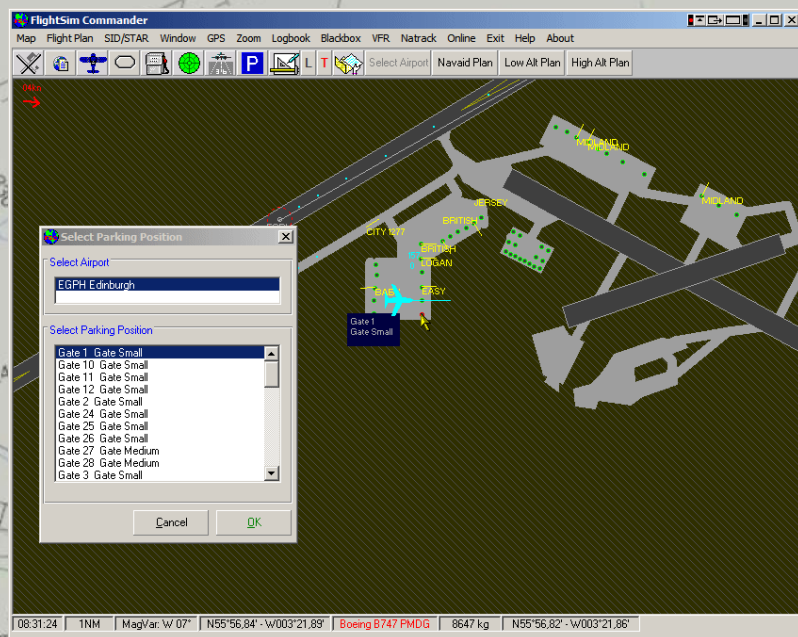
FlightSim Commander

Map Flight Plan SID/STAR Window GPS Zoom Logbook Blackbox VFR Natrack Online Exit Help About

P L T Select Airport Navaid Plan Low Alt Plan High Alt Plan

MIDLAND
MIDLAND
MIDLAND
JERSEY
BRITISH
CITY I277
BRITISH
LOGAN
BABY
EASY

Gate 1
Gate Small

Select Parking Position

Select Airport

EGPH Edinburgh

Select Parking Position

| Gate 1 Gate Small |
|---|
| Gate 10 Gate Small |
| Gate 11 Gate Small |
| Gate 12 Gate Small |
| Gate 2 Gate Small |
| Gate 24 Gate Small |
| Gate 25 Gate Small |
| Gate 26 Gate Small |
| Gate 27 Gate Medium |
| Gate 28 Gate Medium |
| Gate 3 Gate Small |

Cancel OK

08:31:24 1NM MagVar: W 07° N55°56,84' - W003°21,89' Boeing B747 PMDG 8647 kg N55°56,82' - W003°21,86'